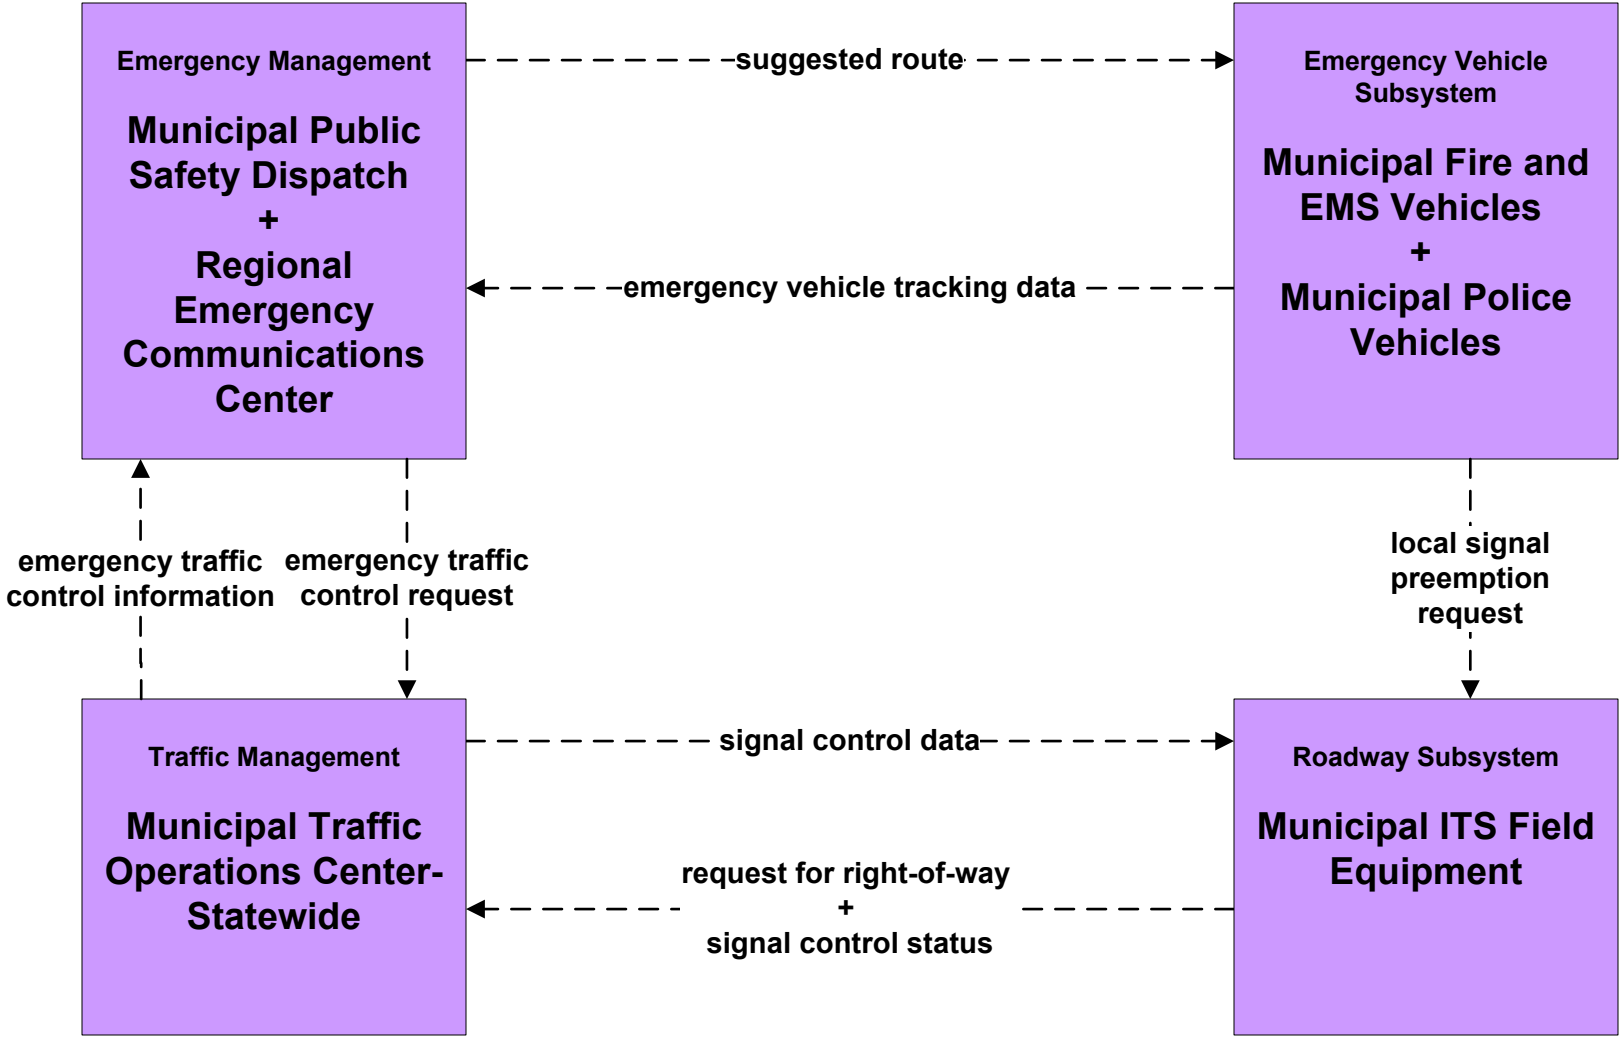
Emergency Management

Municipal Public Safety Dispatch
+
Regional Emergency Communications Center

suggested route

Emergency Vehicle Subsystem

Municipal Fire and EMS Vehicles
+
Municipal Police Vehicles

emergency vehicle tracking data

emergency traffic control information

emergency traffic control request

local signal preemption request

Traffic Management

Municipal Traffic Operations Center-Statewide

signal control data

Roadway Subsystem

Municipal ITS Field Equipment

request for right-of-way
+
signal control status